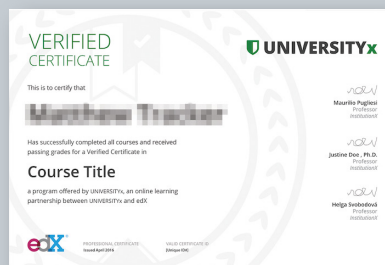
VERIFIED
CERTIFICATE

UNIVERSITYx

This is to certify that

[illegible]

Has successfully completed all courses and received passing grades for a Verified Certificate in

Course Title

a program offered by UNIVERSITYx, an online learning partnership between UNIVERSITYx and edX

Maurilio Pugliesi
Professor
InstitutionX

Justine Doe , Ph.D.
Professor
InstitutionX

Helga Svobodová
Professor
InstitutionX

edX

PROFESSIONAL CERTIFICATE
Issued April 2016

VALID CERTIFICATE ID
[Unique ID#]